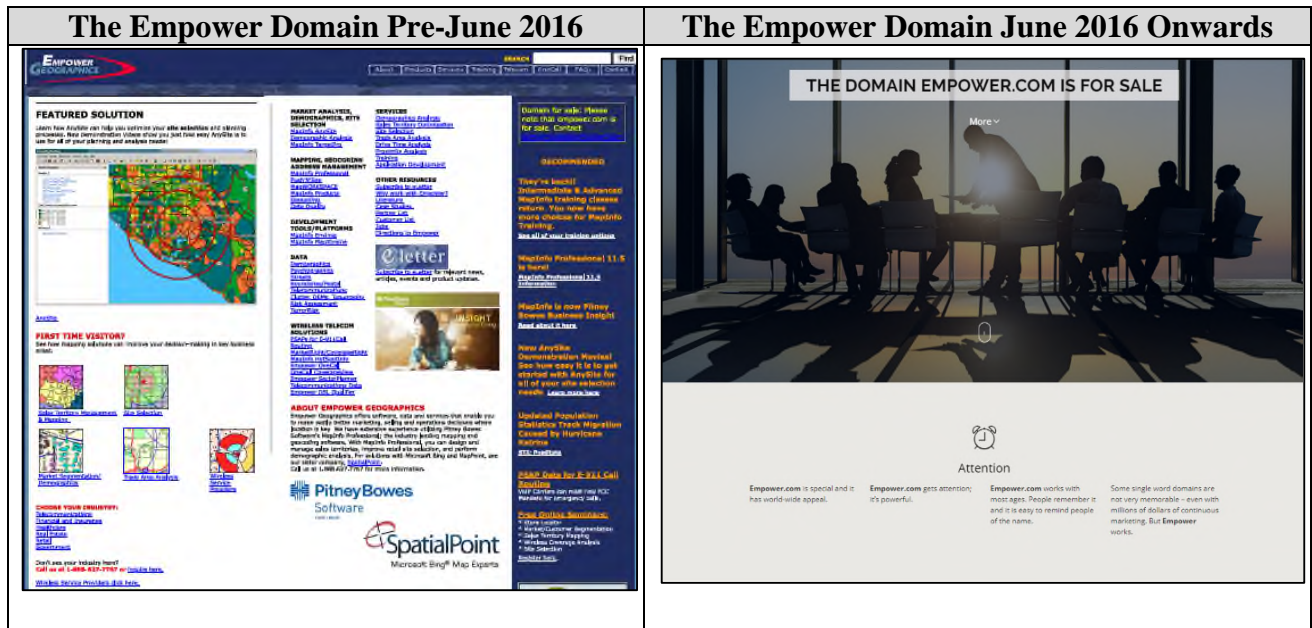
| The Empower Domain Pre-June 2016 | The Empower Domain June 2016 Onwards |
|---|---|
| EMPOWER GEOGRAPHICS | THE DOMAIN EMPOWER.COM IS FOR SALE |

SEARCH Find

About Products Services Training Telecom EnerCall FAQs Contact

FEATURED SOLUTION

Learn how AnySite can help you optimize your site selection and planning processes. New demonstration videos show you just how easy AnySite is to use for all of your planning and analysis needs!

AnySite

FIRST TIME VISITOR?

See how mapping solutions can improve your decision-making in key business areas.

Sales Territory Management & Planning

Site Selection

Market Segmentation/Demographics

Trade Area Analysis

Wireless Service Providers

CHOOSE YOUR INDUSTRY:

Telecommunications
Financial and Insurance
Healthcare
Real Estate
Retail
Government

Don't see your industry here? Call us at 1-800-827-7757 or inquire here.

Wireless Service Providers click here.

MARKET ANALYSIS, DEMOGRAPHICS, SITE SELECTION

MapInfo AnySite
Demographic Analysis
MapInfo Targeting

MAPPING, GEOCODING ADDRESS MANAGEMENT

MapInfo Professional
MapXtreme
MapInfo MapMarker
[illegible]

DEVELOPMENT TOOLS/PLATFORMS

MapInfo Envinsa
MapInfo MapXtreme

DATA

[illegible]

WIRELESS TELECOM SOLUTIONS

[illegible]

SERVICES

Demographic Analysis
Sales Territory Optimization
Site Selection
Trade Area Analysis
Drive Time Analysis
Proximity Analysis
Training
Application Development

OTHER RESOURCES

Subscribe to e-Letter
Why work with Empower?
Literature
Case Studies
Partner List
Customer List
Jobs
Directions to Empower

eLetter

Subscribe to e-Letter for relevant news, articles, events and product updates.

INSIGHT

ABOUT EMPOWER GEOGRAPHICS

Empower Geographics offers software, data and services that enable you to make vastly better marketing, selling and operations decisions where location is key. We have extensive experience utilizing Pitney Bowes Software's MapInfo Professional, the industry leading mapping and geocoding software. With MapInfo Professional, you can design and manage sales territories, improve retail site selection, and perform demographic analysis. For solutions with Microsoft Bing and MapPoint, see our sister company, SpatialPoint. Call us at 1-800-827-7757 for more information.

PitneyBowes Software

SpatialPoint Microsoft Bing® Map Experts

Domain for sale: Please note that empower.com is for sale. Contact

RECOMMENDED

They're back! Intermediate & Advanced MapInfo training classes return. You now have more choice for MapInfo Training.
See all of your training options

MapInfo Professional 11.5 is here!
MapInfo Professional 11.5 Information

MapInfo is now Pitney Bowes Business Insight
Read about it here

New AnySite Demonstration Movies! See how easy it is to get started with AnySite for all of your site selection needs! Learn more here

Updated Population Statistics Track Migration Caused by Hurricane Katrina
ESRI PopStats

PSAP Data for E-911 Call Routing
VoIP Carriers can meet new FCC Mandate for emergency calls.

Free Online Seminars:
* Store Location
* Market/Customer Segmentation
* Sales Territory Mapping
* Wireless Coverage Analysis
* Site Selection
Register here.

More

Attention

Empower.com is special and it has world-wide appeal.

Empower.com gets attention; it's powerful.

Empower.com works with most ages. People remember it and it is easy to remind people of the name.

Some single word domains are not very memorable – even with millions of dollars of continuous marketing. But Empower works.